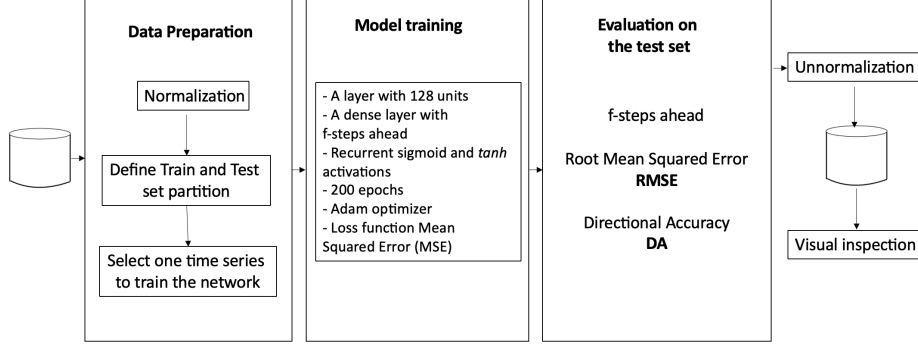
Data Preparation

Normalization

Define Train and Test set partition

Select one time series to train the network

Model training

- A layer with 128 units
- A dense layer with f-steps ahead
- Recurrent sigmoid and *tanh* activations
- 200 epochs
- Adam optimizer
- Loss function Mean Squared Error (MSE)

Evaluation on the test set

f-steps ahead

Root Mean Squared Error
**RMSE**

Directional Accuracy
**DA**

Unnormalization

Visual inspection